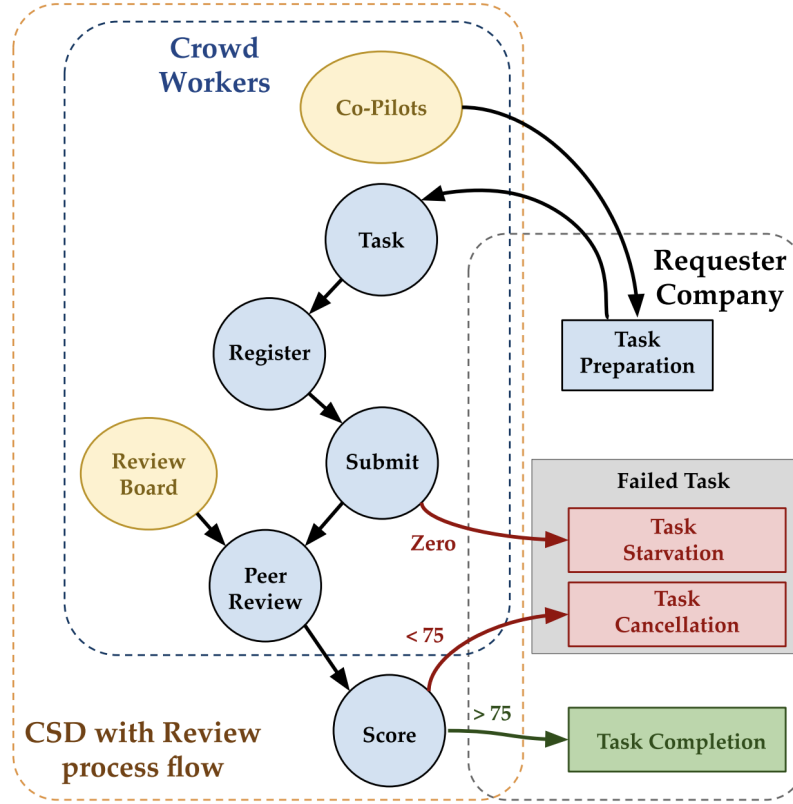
Crowd Workers

Co-Pilots

Task

Requester Company

Task Preparation

Register

Submit

Review Board

Failed Task

Zero

Task Starvation

Peer Review

< 75

Task Cancellation

Score

> 75

Task Completion

CSD with Review process flow